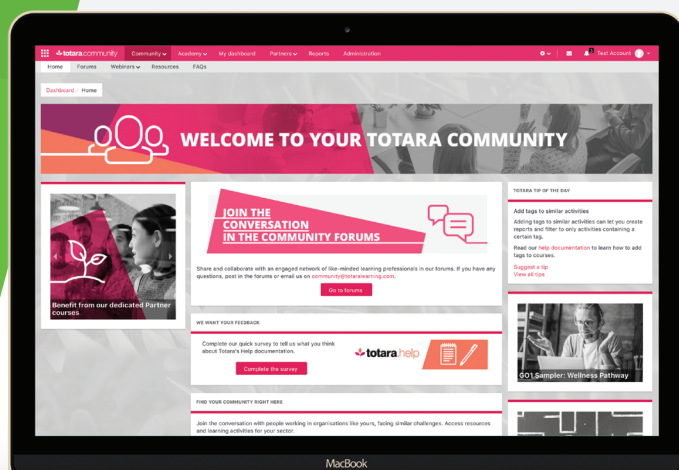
totara community Community Academy My dashboard Partners Reports Administration Test Account

Home Forums Webinars Resources FAQs

Dashboard / Home

WELCOME TO YOUR TOTARA COMMUNITY

Benefit from our dedicated Partner courses

JOIN THE CONVERSATION IN THE COMMUNITY FORUMS

Share and collaborate with an engaged network of like-minded learning professionals in our forums. If you have any questions, post in the forums or email us on community@totaralearning.com.

Go to forums

WE WANT YOUR FEEDBACK

Complete our quick survey to tell us what you think about Totara's Help documentation.

Complete the survey

totara help

FIND YOUR COMMUNITY RIGHT HERE

Join the conversation with people working in organisations like yours, facing similar challenges. Access resources and learning activities for your sector.

TOTARA TIP OF THE DAY

Add tags to similar activities

Adding tags to similar activities can let you create reports and filter to only activities containing a certain tag.

Read our help documentation to learn how to add tags to courses.

Suggest a tip
View all tips

GO1 Sampler: Wellness Pathway

MacBook